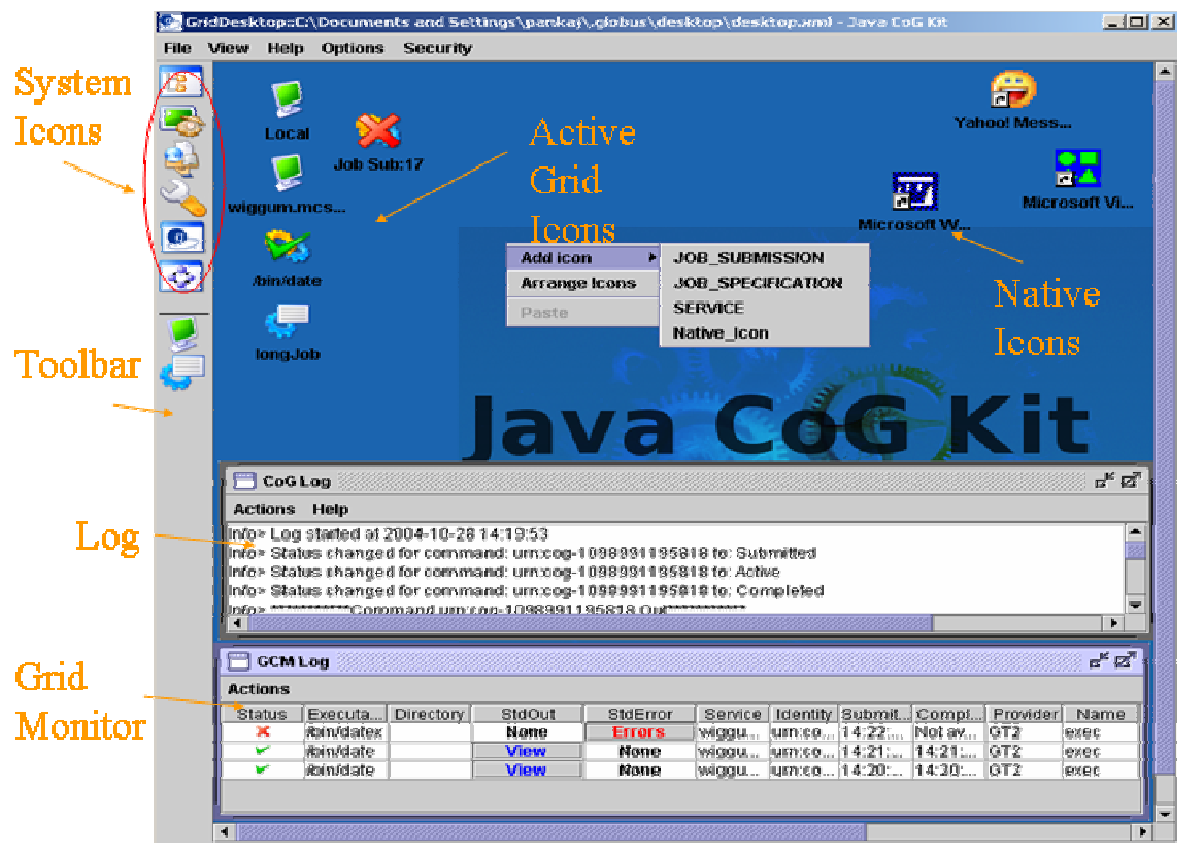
GridDesktop::C:\Documents and Settings\pankaj\.globus\desktop\desktop.xml - Java CoG Kit

File View Help Options Security

System Icons

Local

Job Sub:17

wiggum.mcs...

/bin/date

longJob

Active Grid Icons

Yahoo! Mess...

Microsoft Vi...

Microsoft W...

Add icon

Arrange Icons

Paste

JOB_SUBMISSION

JOB_SPECIFICATION

SERVICE

Native_Icon

Native Icons

Toolbar

Java CoG Kit

CoG Log

Actions Help

Log

Info> Log started at 2004-10-28 14:19:53
Info> Status changed for command: urn:cog-1098991195818 to: Submitted
Info> Status changed for command: urn:cog-1098991195818 to: Active
Info> Status changed for command: urn:cog-1098991195818 to: Completed
Info> ************Command urn:cog-1098991195818 Out************

GCM Log

Actions

Grid Monitor

| Status | Executa... | Directory | StdOut | StdError | Service | Identity | Submit... | Compl... | Provider | Name |
|---|---|---|---|---|---|---|---|---|---|---|
| ✗ | /bin/datex | | None | Errors | wiggu... | urn:co... | 14:22:... | Not av... | GT2 | exec |
| ✔ | /bin/date | | View | None | wiggu... | urn:co... | 14:21:... | 14:21:... | GT2 | exec |
| ✔ | /bin/date | | View | None | wiggu... | urn:co... | 14:20:... | 14:20:... | GT2 | exec |